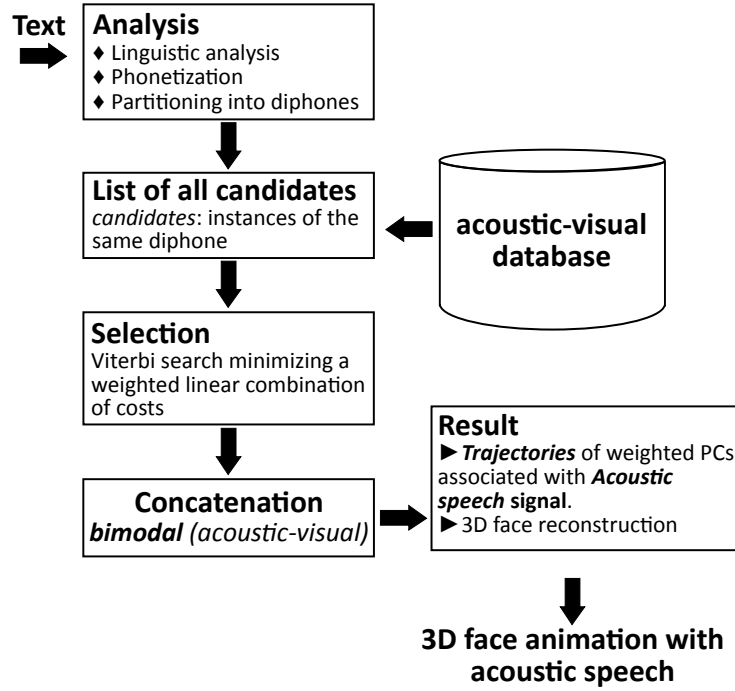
Text

Analysis
♦ Linguistic analysis
♦ Phonetization
♦ Partitioning into diphones

List of all candidates
*candidates*: instances of the same diphone

acoustic-visual database

Selection
Viterbi search minimizing a weighted linear combination of costs

Concatenation
***bimodal*** *(acoustic-visual)*

Result
► ***Trajectories*** of weighted PCs associated with ***Acoustic speech*** **signal**.
► 3D face reconstruction

3D face animation with acoustic speech